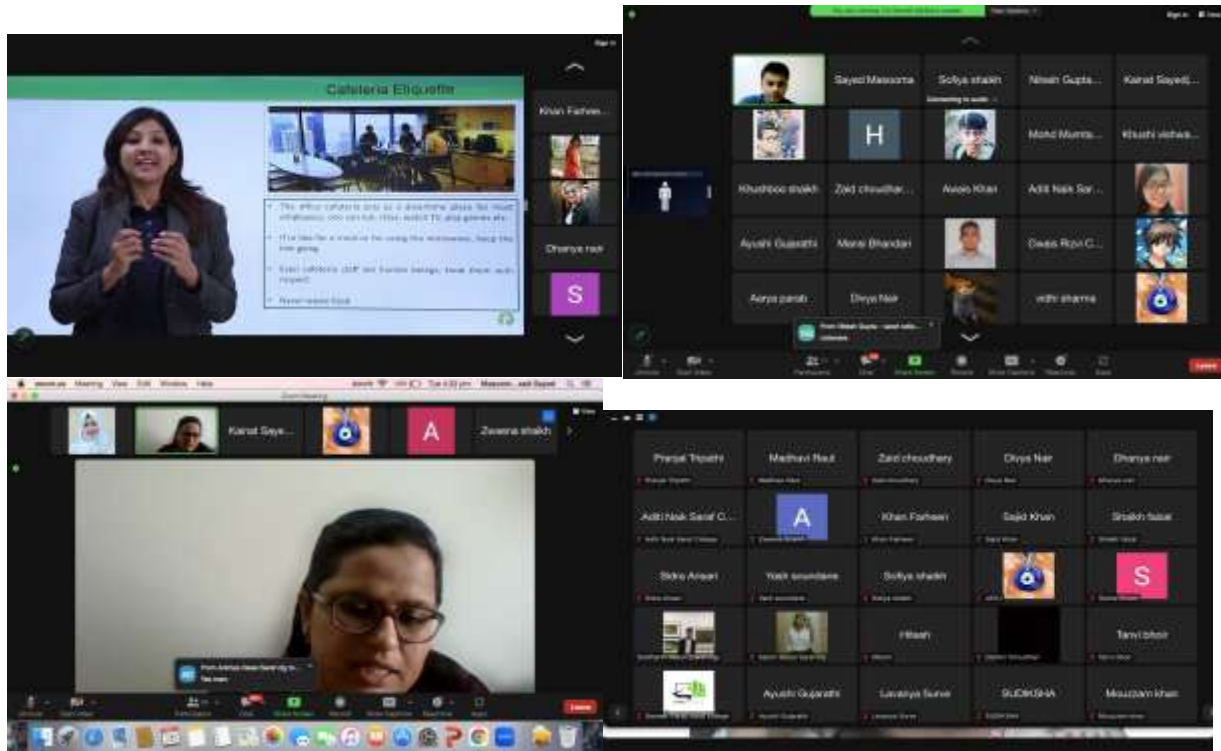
Cafeteria Etiquette

The office cafeteria may be a downtime place for most employees, one can sit, relax, watch TV, play games etc.

If the line for a microwave for using the microwave, keep the line going.

Treat cafeteria staff as human beings, treat them with respect.

Never waste food.

Khan Farheen...

Dhanya nair

S

Sayed Masooma

Sofiya shaikh

Nitesh Gupta...

Kainat Sayed...

H

Mohd Mumta...

Khushi vishwa...

Khushboo shaikh

Zaid choudhar...

Awais Khan

Aditi Naik Sar...

Ayushi Gujarathi

Mansi Bhandari

Owais Rizvi C...

Aarya parab

Divya Nair

vidhi sharma

Leave

Zoom Meeting

Kainat Saye...

A

Zweena shaikh

Leave

Pranjal Tripathi

Madhavi Raut

Zaid choudhary

Divya Nair

Dhanya nair

Aditi Naik Saraf C...

A

Khan Farheen

Sajid Khan

Shaikh faisal

Sidra Ansari

Yash sonawane

Sofiya shaikh

S

Hitesh

Tanvi bhoir

Ayushi Gujarathi

Lavanya Surve

SUDIKSHA

Mouzzam khan